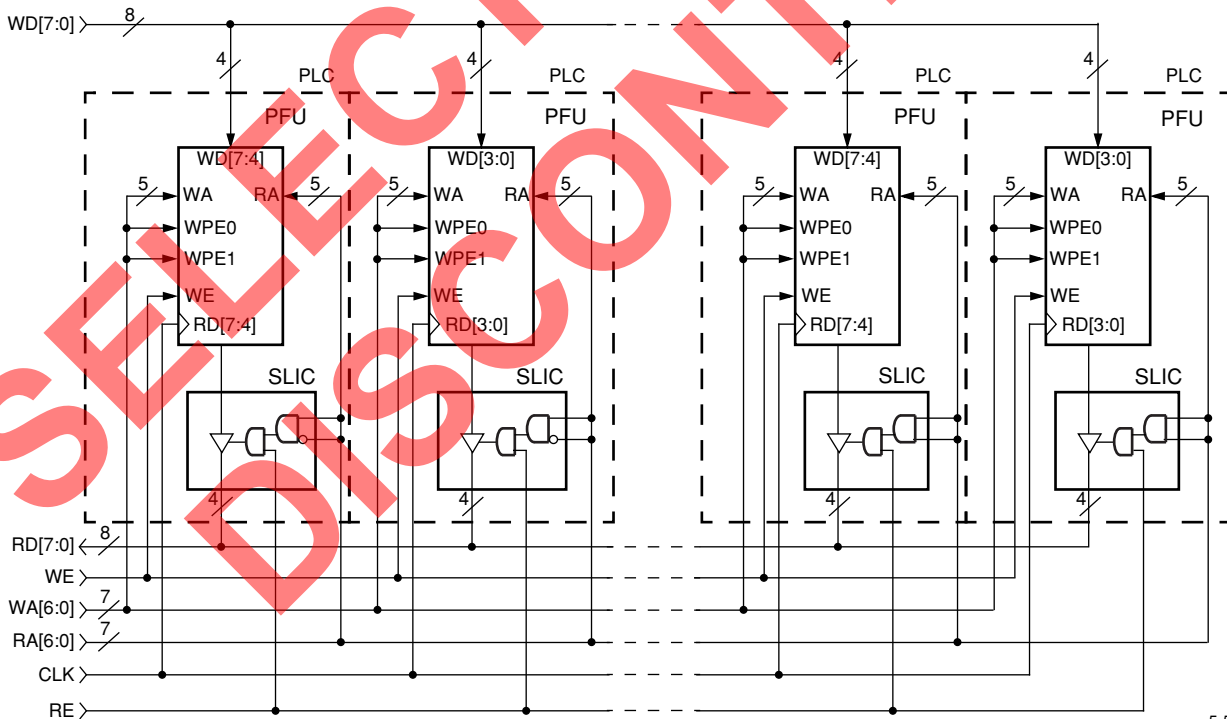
WD[7:0]
8
4
PLC
PFU
WD[7:4]
WA
RA
5
5
WPE0
WPE1
WE
RD[7:4]
SLIC
4
4
PLC
PFU
WD[3:0]
WA
RA
5
5
WPE0
WPE1
WE
RD[3:0]
SLIC
4
4
PLC
PFU
WD[7:4]
WA
RA
5
5
WPE0
WPE1
WE
RD[7:4]
SLIC
4
4
PLC
PFU
WD[3:0]
WA
RA
5
5
WPE0
WPE1
WE
RD[3:0]
SLIC
4
RD[7:0]
8
WE
WA[6:0]
7
RA[6:0]
7
CLK
RE
SELECT
DISCONTINUED